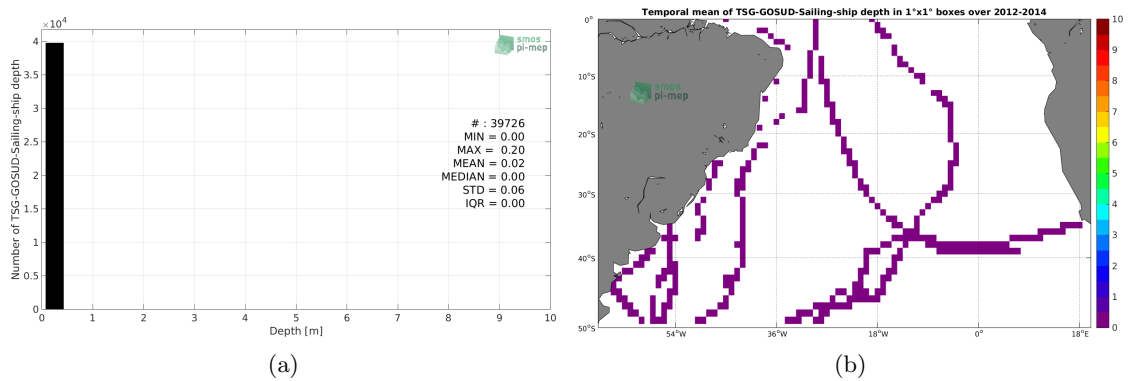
$\times10^4$

smos pi-mep

Number of TSG-GOSUD-Sailing-ship depth

4
3.5
3
2.5
2
1.5
1
0.5
0

# : 39726
MIN = 0.00
MAX = 0.20
MEAN = 0.02
MEDIAN = 0.00
STD = 0.06
IQR = 0.00

0 1 2 3 4 5 6 7 8 9 10
Depth [m]

(a)

Temporal mean of TSG-GOSUD-Sailing-ship depth in 1°x1° boxes over 2012-2014

smos pi-mep

0°
10°S
20°S
30°S
40°S
50°S

54°W 36°W 18°W 0° 18°E

10
9
8
7
6
5
4
3
2
1
0

(b)